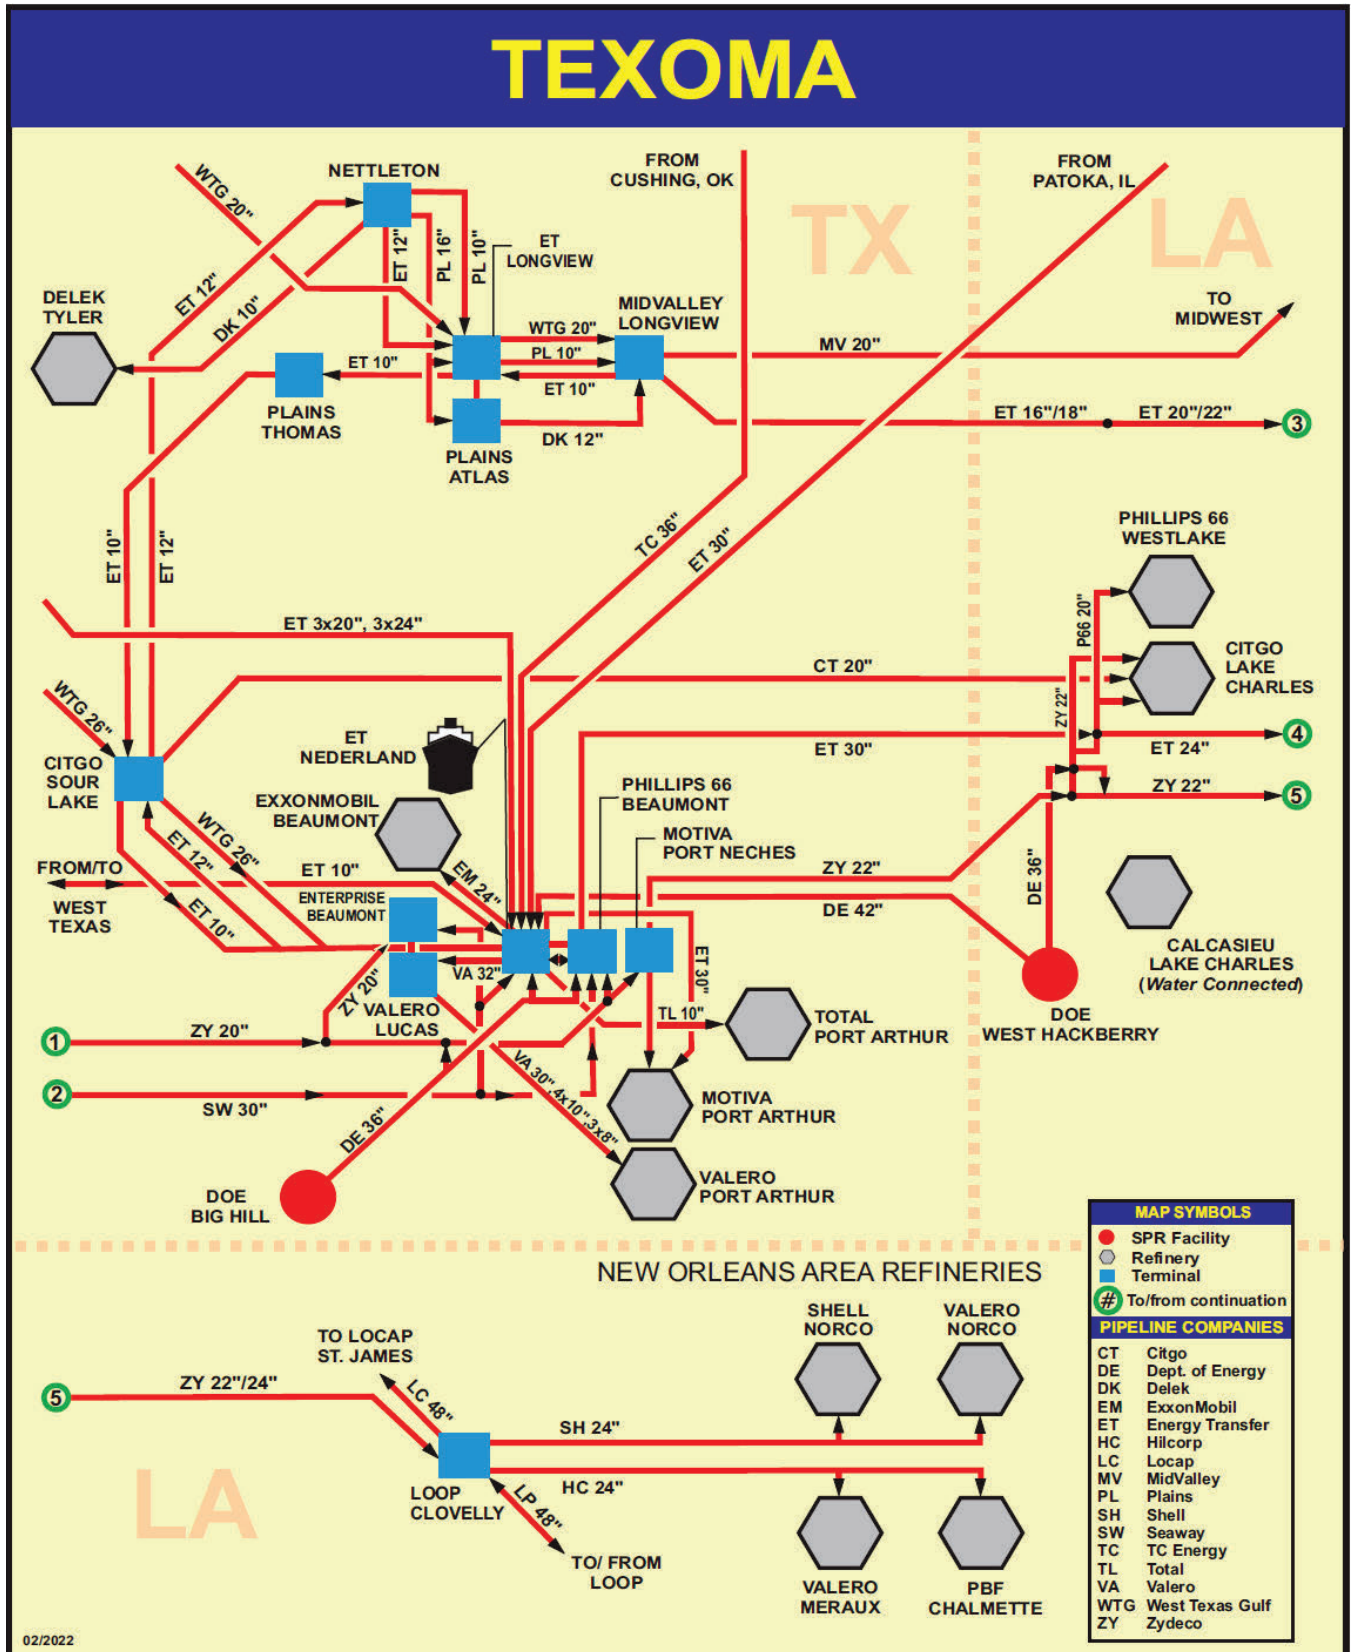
TEXOMA

NETTLETON
FROM CUSHING, OK
FROM PATOKA, IL
TX
LA
WTG 20"
ET 12"
PL 16"
PL 10"
ET LONGVIEW
DELEK TYLER
ET 12"
DK 10"
WTG 20"
MIDVALLEY LONGVIEW
TO MIDWEST
PL 10"
MV 20"
ET 10"
ET 10"
PLAINS THOMAS
ET 16"/18"
ET 20"/22"
3
PLAINS ATLAS
DK 12"
PHILLIPS 66 WESTLAKE
TC 36"
ET 30"
ET 10"
ET 12"
P66 20"
ET 3x20", 3x24"
CITGO LAKE CHARLES
CT 20"
ZY 22"
WTG 26"
ET NEDERLAND
ET 30"
ET 24"
4
CITGO SOUR LAKE
ZY 22"
5
PHILLIPS 66 BEAUMONT
EXXONMOBIL BEAUMONT
WTG 26"
MOTIVA PORT NECHES
ET 12"
DE 36"
FROM/TO WEST TEXAS
ET 10"
EM 24"
ZY 22"
ET 10"
ENTERPRISE BEAUMONT
DE 42"
CALCASIEU LAKE CHARLES (Water Connected)
ET 30"
VA 32"
ZY 20"
VALERO LUCAS
TL 10"
TOTAL PORT ARTHUR
DOE WEST HACKBERRY
1
ZY 20"
VA 30",4x10",3x8"
2
SW 30"
MOTIVA PORT ARTHUR
DE 36"
DOE BIG HILL
VALERO PORT ARTHUR

NEW ORLEANS AREA REFINERIES
TO LOCAP ST. JAMES
SHELL NORCO
VALERO NORCO
5
ZY 22"/24"
LC 48"
SH 24"
HC 24"
LOOP CLOVELLY
LP 48"
TO/ FROM LOOP
LA
VALERO MERAUX
PBF CHALMETTE

MAP SYMBOLS
SPR Facility
Refinery
Terminal
# To/from continuation

PIPELINE COMPANIES
CT Citgo
DE Dept. of Energy
DK Delek
EM ExxonMobil
ET Energy Transfer
HC Hilcorp
LC Locap
MV MidValley
PL Plains
SH Shell
SW Seaway
TC TC Energy
TL Total
VA Valero
WTG West Texas Gulf
ZY Zydeco

02/2022